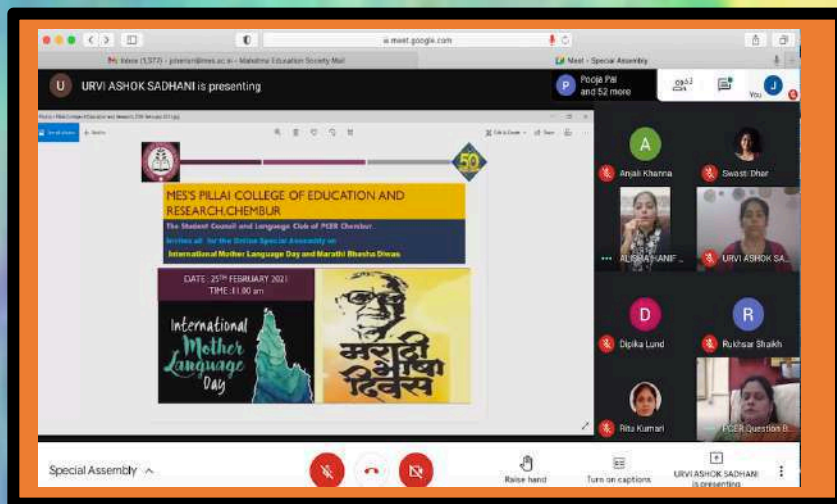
meet.google.com

Inbox (1,572) - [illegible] - Mahatma Education Society Mail

Meet - Special Assembly

U URVI ASHOK SADHANI is presenting

Pooja Pal and 52 more

63

You

MES'S PILLAI COLLEGE OF EDUCATION AND RESEARCH,CHEMBUR

The Student Council and Language Club of PCER Chembur

Invites all for the Online Special Assembly on

International Mother Language Day and Marathi Bhasha Diwas

DATE : 25TH FEBRUARY 2021

TIME : 11.00 am

International Mother Language Day

मराठी भाषा दिवस

50

Anjali Khanna

Swasti Dhar

ALISHA HANIF...

URVI ASHOK SA...

Dipika Lund

Rukhsar Shaikh

Ritu Kumari

PCER Question B...

Special Assembly

Raise hand

Turn on captions

URVI ASHOK SADHANI is presenting